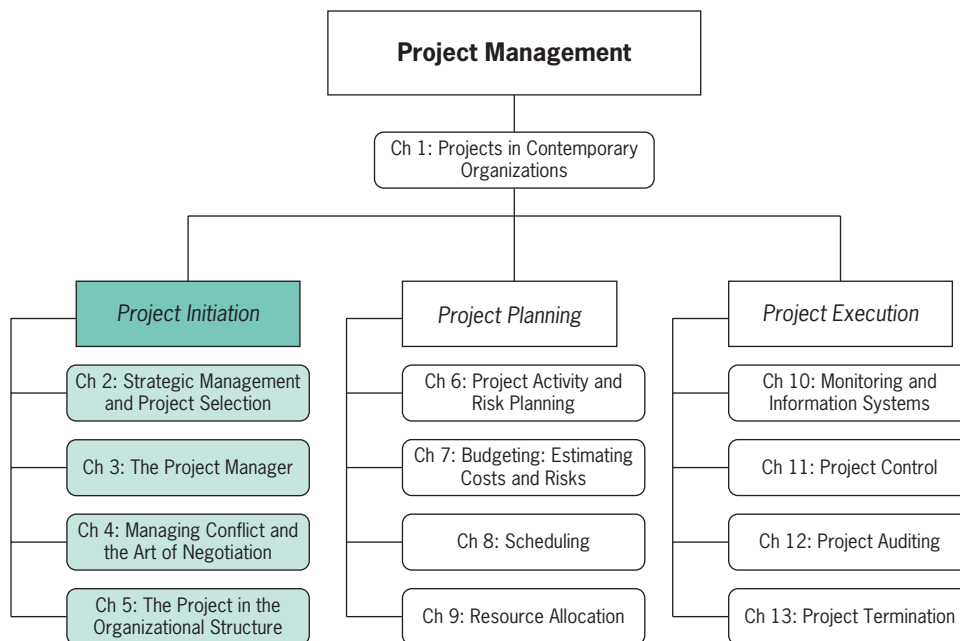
Project Management

Ch 1: Projects in Contemporary Organizations

Project Initiation

Ch 2: Strategic Management and Project Selection

Ch 3: The Project Manager

Ch 4: Managing Conflict and the Art of Negotiation

Ch 5: The Project in the Organizational Structure

Project Planning

Ch 6: Project Activity and Risk Planning

Ch 7: Budgeting: Estimating Costs and Risks

Ch 8: Scheduling

Ch 9: Resource Allocation

Project Execution

Ch 10: Monitoring and Information Systems

Ch 11: Project Control

Ch 12: Project Auditing

Ch 13: Project Termination